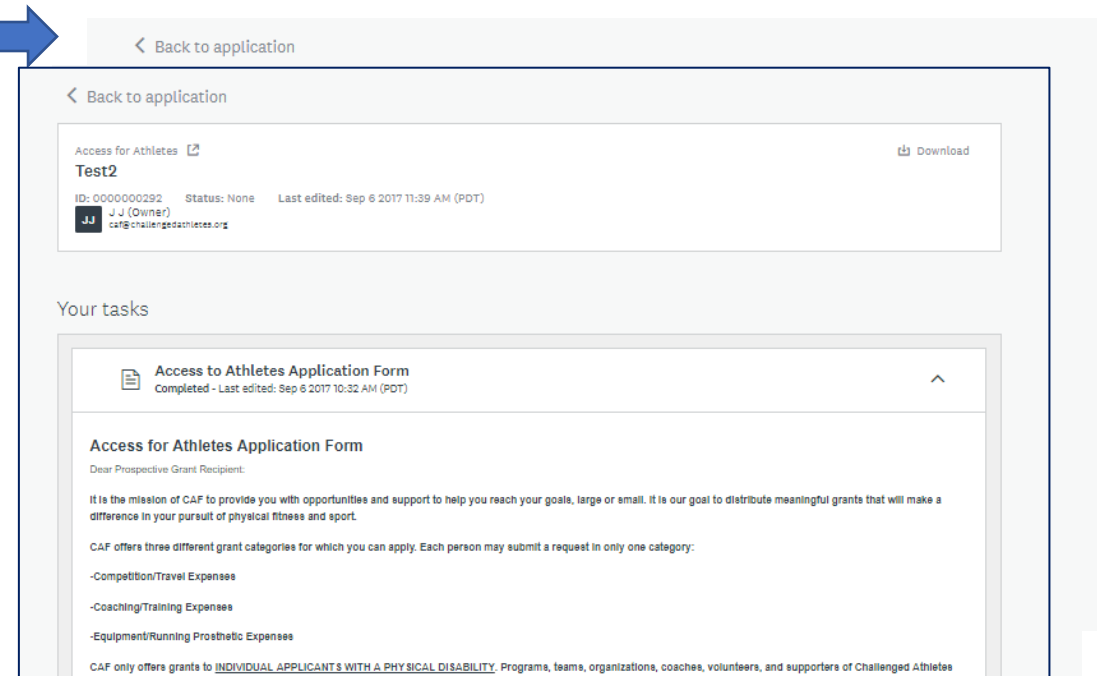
< Back to application

< Back to application

Access for Athletes

Download

Test2

ID: 0000000292 Status: None Last edited: Sep 6 2017 11:39 AM (PDT)

JJ J J (Owner)
caf@challengedathletes.org

Your tasks

Access to Athletes Application Form
Completed - Last edited: Sep 6 2017 10:32 AM (PDT)

Access for Athletes Application Form

Dear Prospective Grant Recipient:

It is the mission of CAF to provide you with opportunities and support to help you reach your goals, large or small. It is our goal to distribute meaningful grants that will make a difference in your pursuit of physical fitness and sport.

CAF offers three different grant categories for which you can apply. Each person may submit a request in only one category:

-Competition/Travel Expenses

-Coaching/Training Expenses

-Equipment/Running Prosthetic Expenses

CAF only offers grants to INDIVIDUAL APPLICANTS WITH A PHYSICAL DISABILITY. Programs, teams, organizations, coaches, volunteers, and supporters of Challenged Athletes